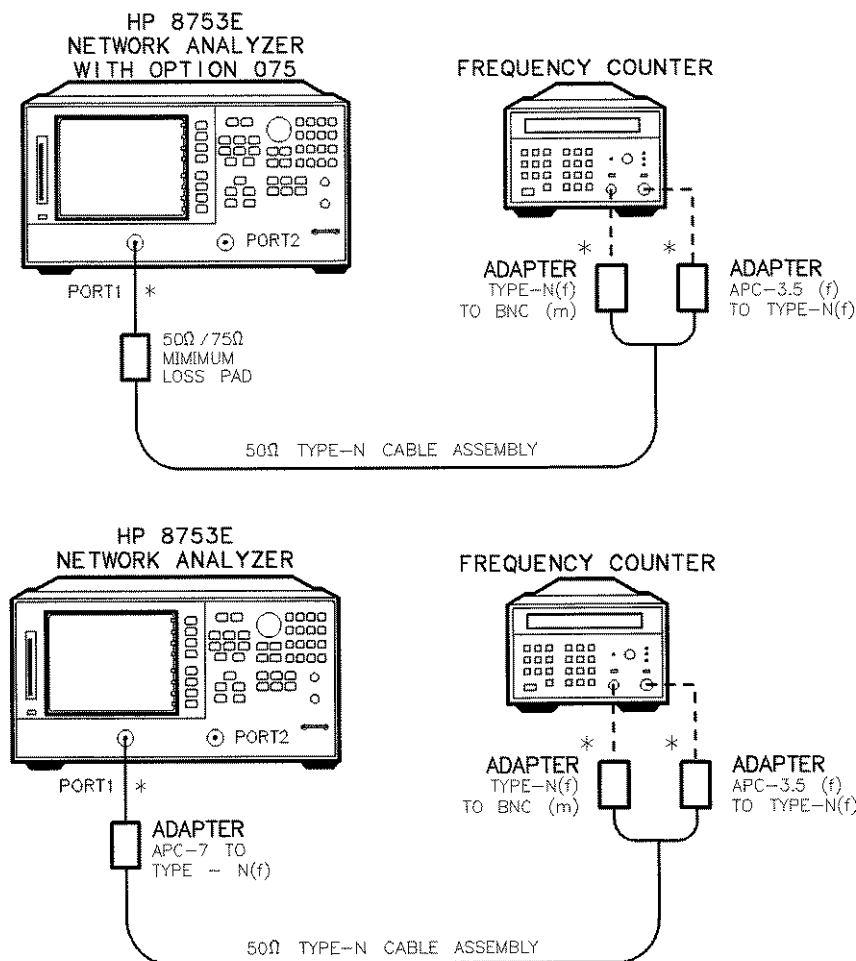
HP 8753E
NETWORK ANALYZER
WITH OPTION 075

FREQUENCY COUNTER

PORT2

PORT1 *

$50\Omega$ / $75\Omega$
MIMIMUM
LOSS PAD

*
ADAPTER
TYPE-N(f)
TO BNC (m)

*
ADAPTER
APC-3.5 (f)
TO TYPE-N(f)

$50\Omega$ TYPE-N CABLE ASSEMBLY

HP 8753E
NETWORK ANALYZER

FREQUENCY COUNTER

PORT2

PORT1 *

ADAPTER
APC-7 TO
TYPE - N(f)

*
ADAPTER
TYPE-N(f)
TO BNC (m)

*
ADAPTER
APC-3.5 (f)
TO TYPE-N(f)

$50\Omega$ TYPE-N CABLE ASSEMBLY